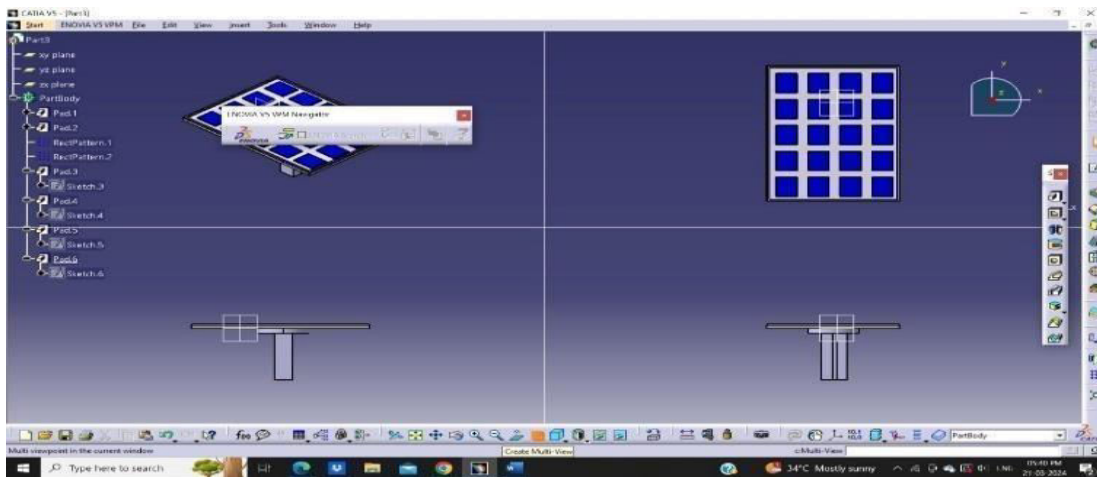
CATIA V5 - [Part3]

Start ENOVIA V5 VPM File Edit View Insert Tools Window Help

Part3
xy plane
yz plane
zx plane
PartBody
Pad.1
Pad.2
RectPattern.1
RectPattern.2
Pad.3
Sketch.3
Pad.4
Sketch.4
Pad.5
Sketch.5
Pad.6
Sketch.6

ENOVIA V5 VPM Navigator

PartBody

Multi viewpoint in the current window

Create Multi-View

c:Multi-View

Type here to search

34°C Mostly sunny

ENG

05:40 PM
21-05-2024